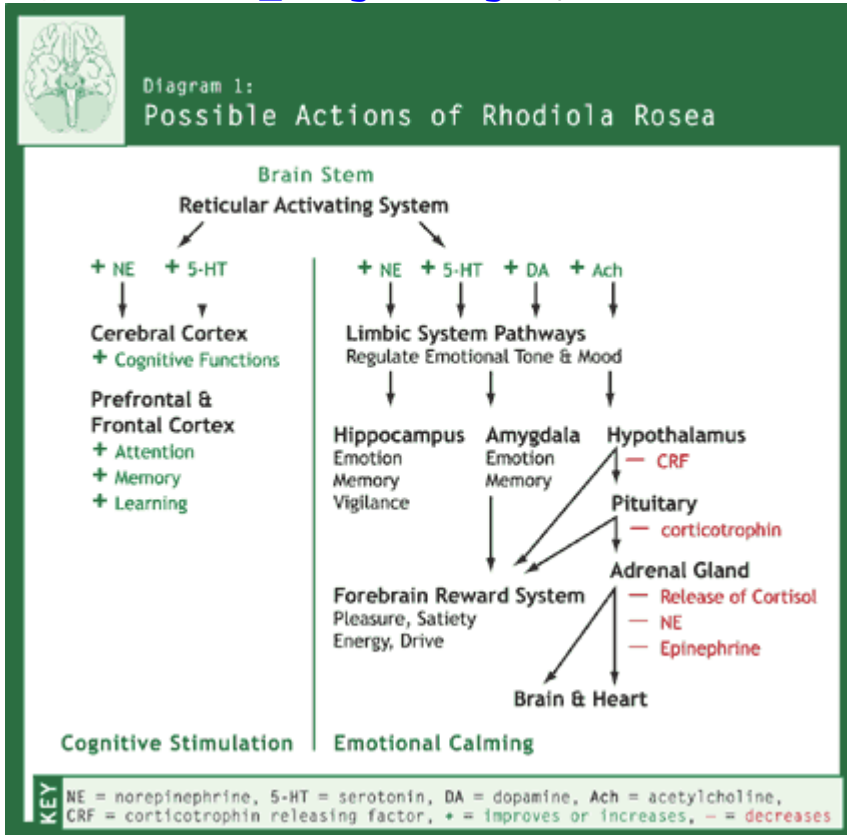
Diagram 1:
Possible Actions of Rhodiola Rosea

Brain Stem
Reticular Activating System

+ NE + 5-HT

Cerebral Cortex
+ Cognitive Functions

Prefrontal & Frontal Cortex
+ Attention
+ Memory
+ Learning

Cognitive Stimulation

+ NE + 5-HT + DA + Ach

Limbic System Pathways
Regulate Emotional Tone & Mood

Hippocampus
Emotion
Memory
Vigilance

Amygdala
Emotion
Memory

Hypothalamus
— CRF

Pituitary
— corticotrophin

Adrenal Gland
— Release of Cortisol
— NE
— Epinephrine

Forebrain Reward System
Pleasure, Satiety
Energy, Drive

Brain & Heart

Emotional Calming

KEY
NE = norepinephrine, 5-HT = serotonin, DA = dopamine, Ach = acetylcholine, CRF = corticotrophin releasing factor, + = improves or increases, — = decreases